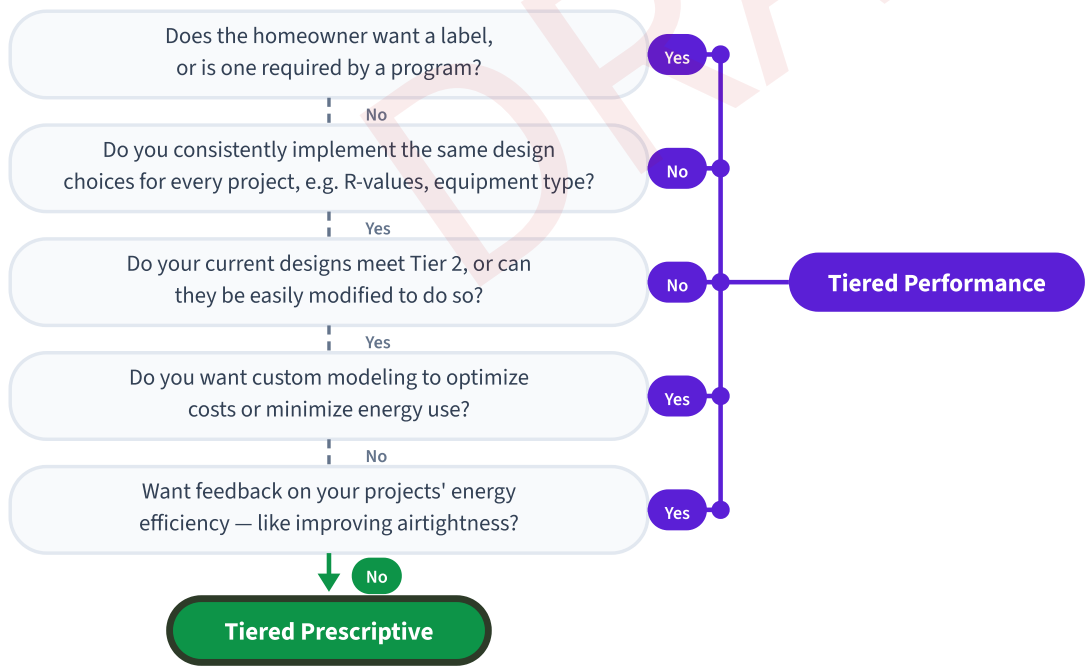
Does the homeowner want a label, or is one required by a program?

Yes

No

Do you consistently implement the same design choices for every project, e.g. R-values, equipment type?

No

Yes

Do your current designs meet Tier 2, or can they be easily modified to do so?

No

Tiered Performance

Yes

Do you want custom modeling to optimize costs or minimize energy use?

Yes

No

Want feedback on your projects' energy efficiency — like improving airtightness?

Yes

No

Tiered Prescriptive

DRAFT